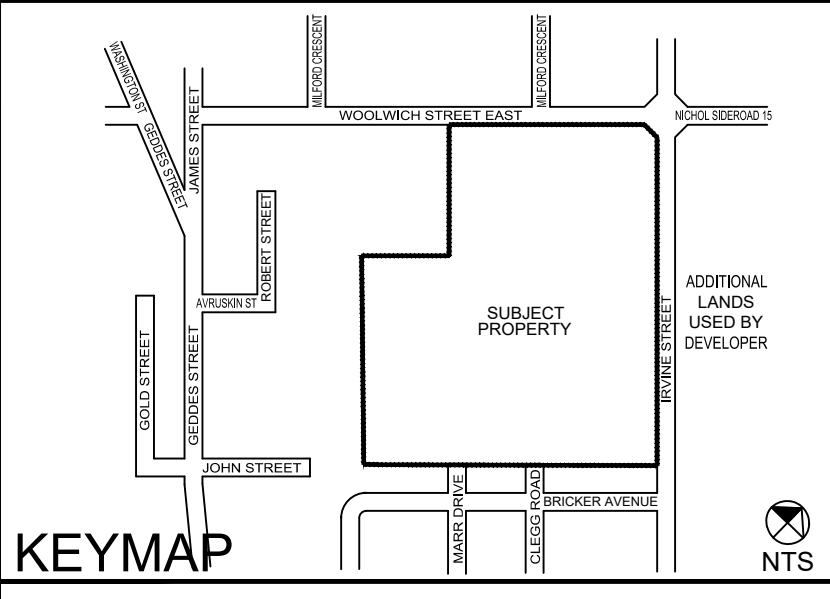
MILFORD CRESCENT

MILFORD CRESCENT

WASHINGTON ST

GEDDES STREET

JAMES STREET

WOOLWICH STREET EAST

NICHOL SIDEROAD 15

ROBERT STREET

AVRUSKIN ST

SUBJECT PROPERTY

IRVINE STREET

ADDITIONAL LANDS USED BY DEVELOPER

GOLD STREET

GEDDES STREET

JOHN STREET

MARR DRIVE

CLEGG ROAD

BRICKER AVENUE

KEYMAP

NTS